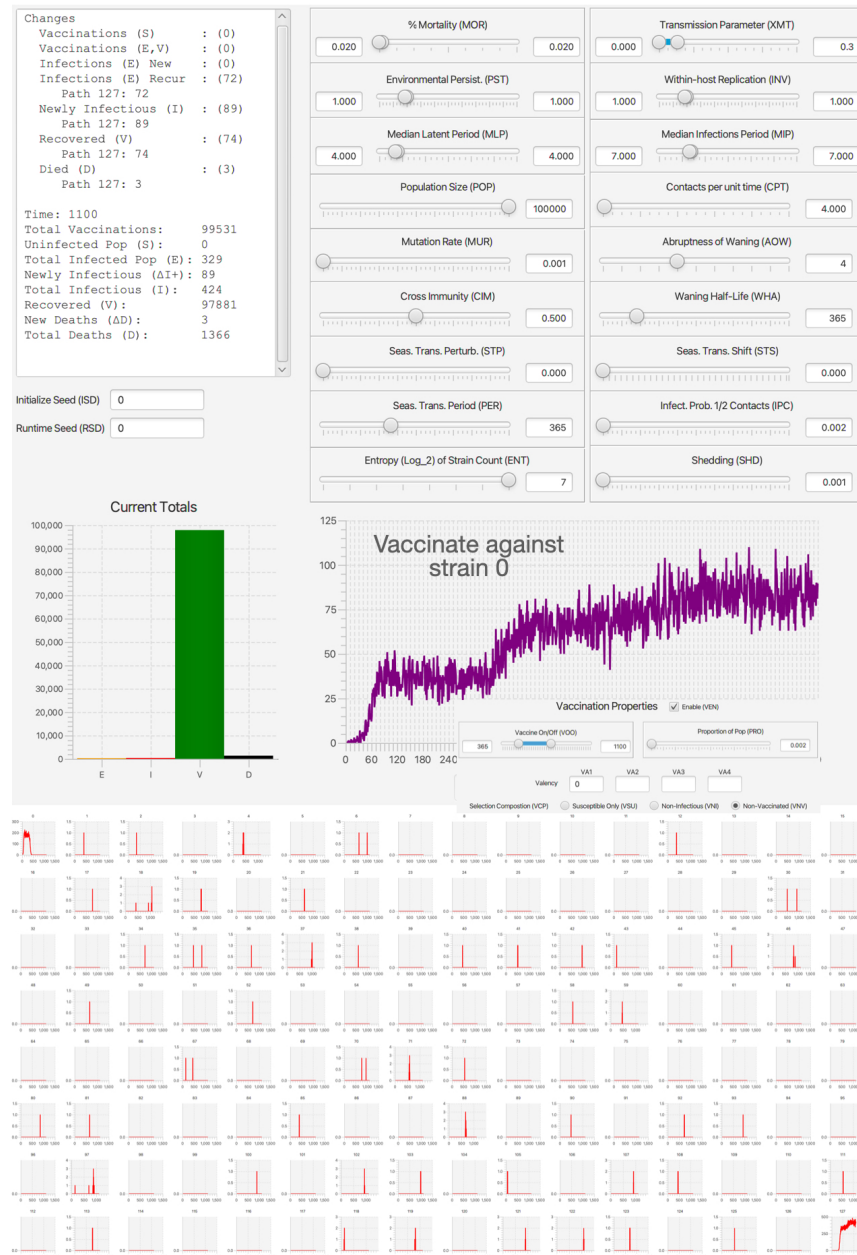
Changes
Vaccinations (S) : (0)
Vaccinations (E,V) : (0)
Infections (E) New : (0)
Infections (E) Recur : (72)
Path 127: 72
Newly Infectious (I) : (89)
Path 127: 89
Recovered (V) : (74)
Path 127: 74
Died (D) : (3)
Path 127: 3

Time: 1100
Total Vaccinations: 99531
Uninfected Pop (S): 0
Total Infected Pop (E): 329
Newly Infectious (ΔI+): 89
Total Infectious (I): 424
Recovered (V): 97881
New Deaths (ΔD): 3
Total Deaths (D): 1366

Initialize Seed (ISD) 0
Runtime Seed (RSD) 0

% Mortality (MOR) 0.020 0.020
Transmission Parameter (XMT) 0.000 0.3
Environmental Persist. (PST) 1.000 1.000
Within-host Replication (INV) 1.000 1.000
Median Latent Period (MLP) 4.000 4.000
Median Infections Period (MIP) 7.000 7.000
Population Size (POP) 100000
Contacts per unit time (CPT) 4.000
Mutation Rate (MUR) 0.001
Abruptness of Waning (AOW) 4
Cross Immunity (CIM) 0.500
Waning Half-Life (WHA) 365
Seas. Trans. Perturb. (STP) 0.000
Seas. Trans. Shift (STS) 0.000
Seas. Trans. Period (PER) 365
Infect. Prob. 1/2 Contacts (IPC) 0.002
Entropy (Log_2) of Strain Count (ENT) 7
Shedding (SHD) 0.001

Current Totals
100,000
90,000
80,000
70,000
60,000
50,000
40,000
30,000
20,000
10,000
0
E I V D

125
100
75
50
25
0
0 60 120 180 240
Vaccinate against strain 0

Vaccination Properties Enable (VEN)
Vaccine On/Off (VOO) 365 1100
Proportion of Pop (PRO) 0.002
Valency VA1 0 VA2 VA3 VA4
Selection Compostion (VCP) Susceptible Only (VSU) Non-Infectious (VNI) Non-Vaccinated (VNV)